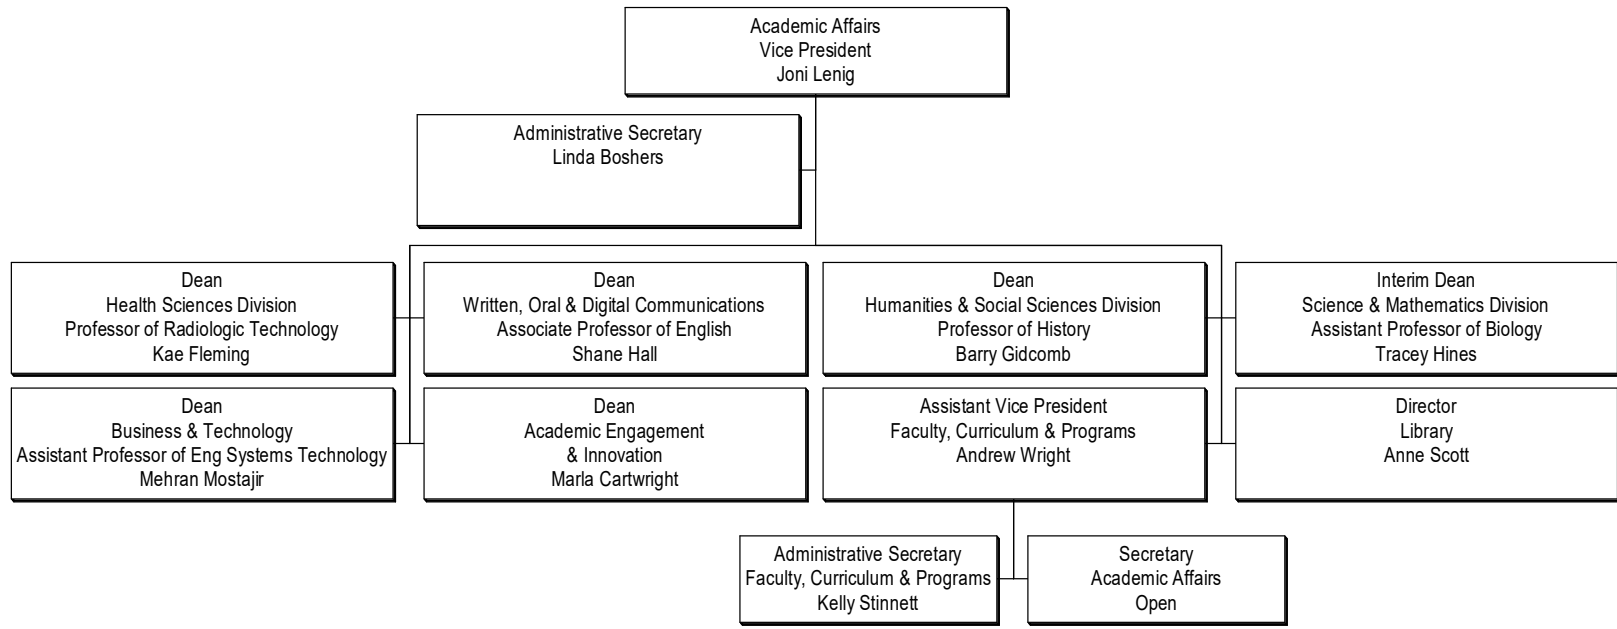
Academic Affairs
Vice President
Joni Lenig

Administrative Secretary
Linda Boshers

Dean
Health Sciences Division
Professor of Radiologic Technology
Kae Fleming

Dean
Written, Oral & Digital Communications
Associate Professor of English
Shane Hall

Dean
Humanities & Social Sciences Division
Professor of History
Barry Gidcomb

Interim Dean
Science & Mathematics Division
Assistant Professor of Biology
Tracey Hines

Dean
Business & Technology
Assistant Professor of Eng Systems Technology
Mehran Mostajir

Dean
Academic Engagement
& Innovation
Marla Cartwright

Assistant Vice President
Faculty, Curriculum & Programs
Andrew Wright

Director
Library
Anne Scott

Administrative Secretary
Faculty, Curriculum & Programs
Kelly Stinnett

Secretary
Academic Affairs
Open